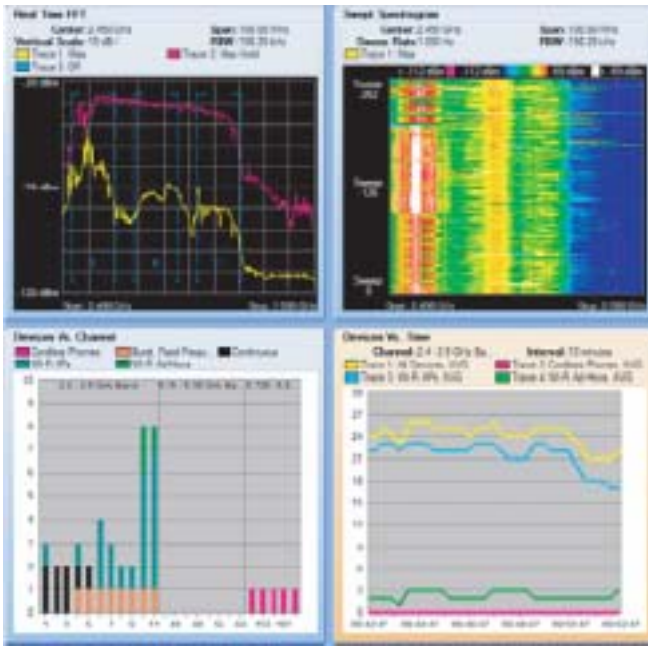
Real Time FFT

Center: 2.450 GHz
Span: 100.00 MHz
Vertical Scale: 10 dB
RBW: 156.25 kHz
Trace 1: Max
Trace 2: Max Hold
Trace 3: Off

-20 dBm

-70 dBm

-120 dBm

Start: 2.400 GHz
Stop: 2.500 GHz

Swept Spectrogram

Center: 2.450 GHz
Span: 100.00 MHz
Sweep Rate: 1.000 Hz
RBW: 156.25 kHz
Trace 1: Max

Sweep 252

Sweep 126

Sweep 0

Start: 2.400 GHz
Stop: 2.500 GHz

Devices Vs. Channel

Cordless Phones
Wi-Fi APs
Wi-Fi AdHocs
Burst, Fixed Freq.
Continuous

2.4 - 2.5 GHz Band
5.15 - 5.35 GHz Ba.
5.725 - 5.8

9
8
7
6
5
4
3
2
1
0

Devices Vs. Time

Channel: 2.4 - 2.5 GHz Ba.
Interval: 15 minutes
Trace 1: All Devices, AVG
Trace 2: Wi-Fi APs, AVG
Trace 3: Cordless Phones, AVG
Trace 4: Wi-Fi AdHocs, AVG

27
24
21
18
15
12
9
6
3
0